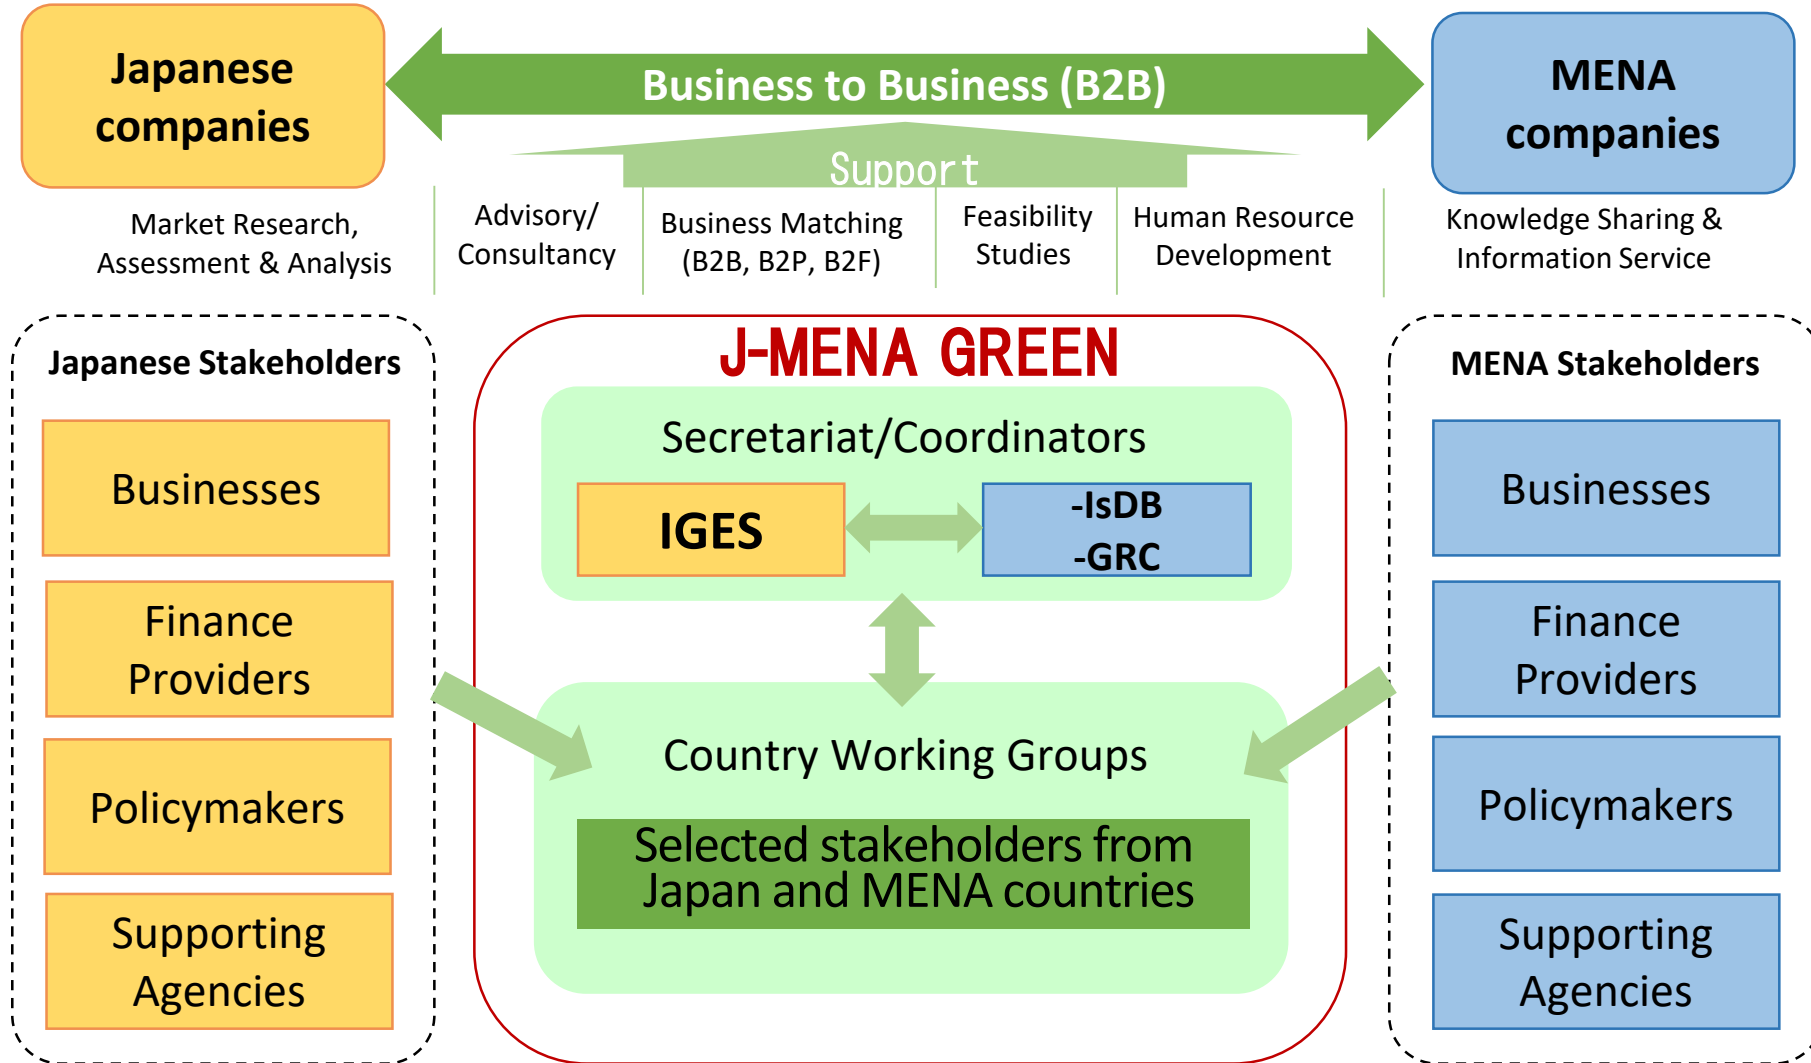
Japanese companies

Business to Business (B2B)

MENA companies

Support

Market Research, Assessment & Analysis

Advisory/ Consultancy

Business Matching (B2B, B2P, B2F)

Feasibility Studies

Human Resource Development

Knowledge Sharing & Information Service

Japanese Stakeholders

Businesses

Finance Providers

Policymakers

Supporting Agencies

J-MENA GREEN

Secretariat/Coordinators

IGES

-IsDB
-GRC

Country Working Groups

Selected stakeholders from Japan and MENA countries

MENA Stakeholders

Businesses

Finance Providers

Policymakers

Supporting Agencies